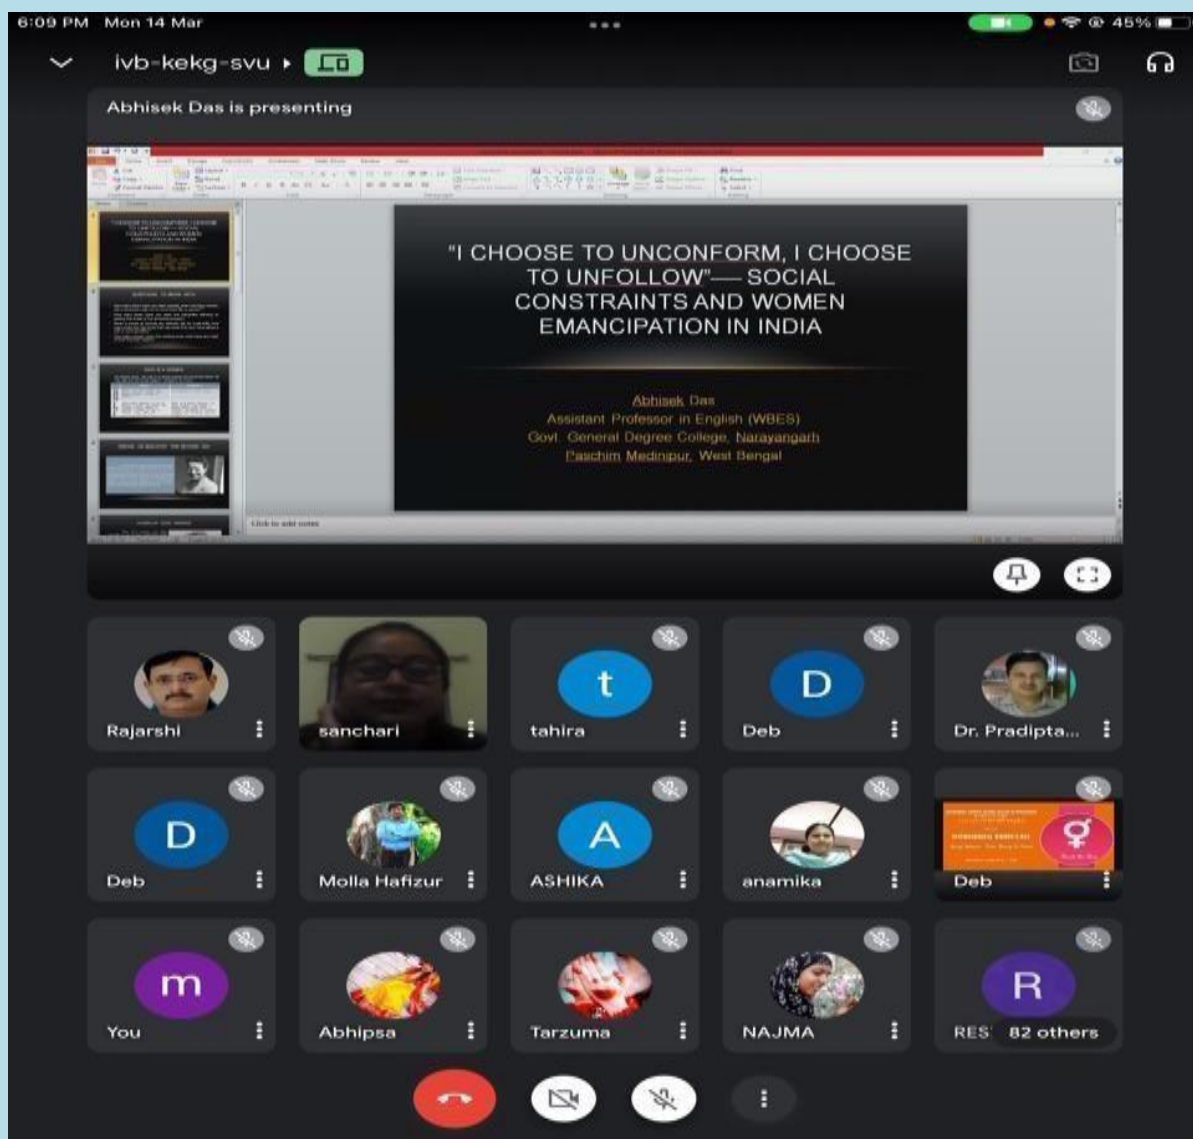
6:09 PM Mon 14 Mar

45%

ivb-kekg-svu

Abhisek Das is presenting

"I CHOOSE TO UNCONFORM, I CHOOSE TO UNFOLLOW"— SOCIAL CONSTRAINTS AND WOMEN EMANCIPATION IN INDIA

Abhisek Das
Assistant Professor in English (WBES)
Govt. General Degree College, Narayangarh
Paschim Medinipur, West Bengal

Click to add notes

Rajarshi

sanchari

t
tahira

D
Deb

Dr. Pradipta...

D
Deb

Molla Hafizur

A
ASHIKA

anamika

Deb

m
You

Abhipsa

Tarzuma

NAJMA

R
RES

82 others